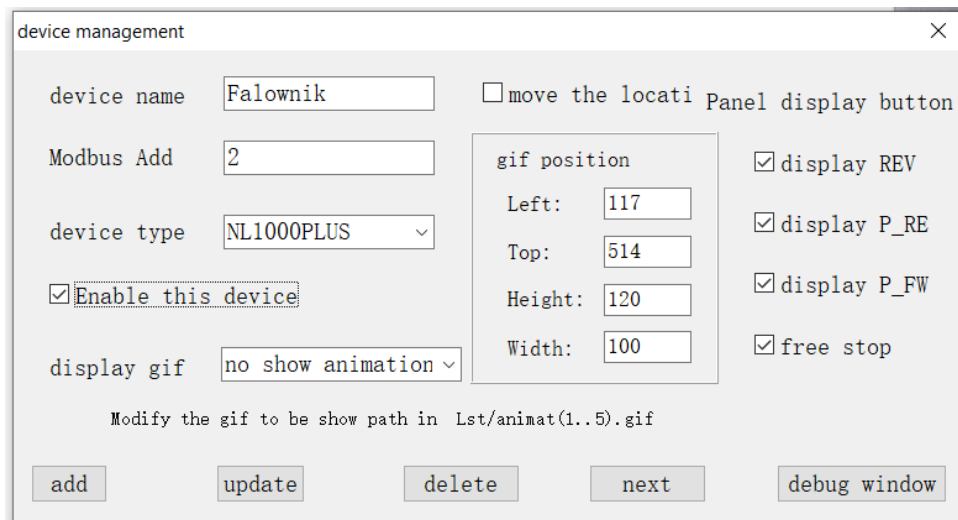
device management
×

device name
Falownik

☐ move the locati

Panel display button

Modbus Add
2

gif position

Left:
117

Top:
514

Height:
120

Width:
100

☑ display REV

☑ display P_RE

☑ display P_FW

☑ free stop

device type
NL1000PLUS

☑ Enable this device

display gif
no show animation

Modify the gif to be show path in Lst/animat(1..5).gif

add
update
delete
next
debug window